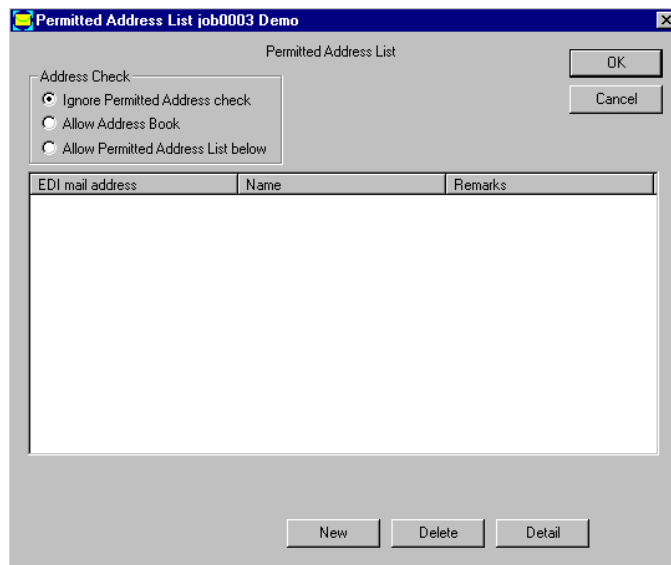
Permitted Address List job0003 Demo

Permitted Address List

OK

Cancel

Address Check

Ignore Permitted Address check

Allow Address Book

Allow Permitted Address List below

| EDI mail address | Name | Remarks |
|---|---|---|

New

Delete

Detail